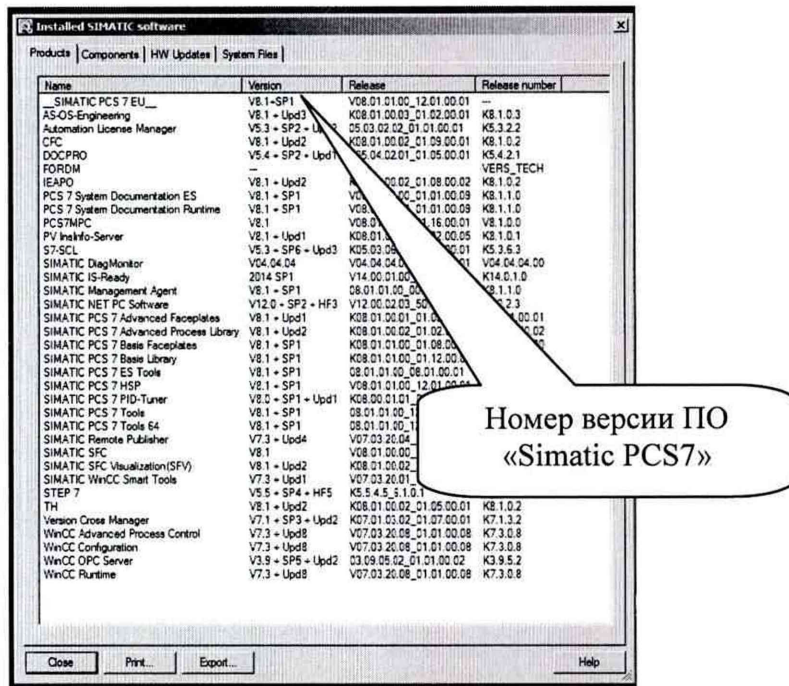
Installed SIMATIC software

Products | Components | HW Updates | System Files

| Name | Version | Release | Release number |
|---|---|---|---|
| __SIMATIC PCS 7 EU__ | V8.1+SP1 | V08.01.01.00_12.01.00.01 | --- |
| AS-OS-Engineering | V8.1 + Upd3 | K08.01.00.03_01.02.00.01 | K8.1.0.3 |
| Automation License Manager | V5.3 + SP2 + Upd2 | 05.03.02.02_01.01.00.01 | K5.3.2.2 |
| CFC | V8.1 + Upd2 | K08.01.00.02_01.09.00.01 | K8.1.0.2 |
| DOCPRO | V5.4 + SP2 + Upd1 | K05.04.02.01_01.05.00.01 | K5.4.2.1 |
| FORDM | --- | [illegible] | VERS_TECH |
| IEAPO | V8.1 + Upd2 | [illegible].00.02_01.08.00.02 | K8.1.0.2 |
| PCS 7 System Documentation ES | V8.1 + SP1 | V0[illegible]_01.01.00.09 | K8.1.1.0 |
| PCS 7 System Documentation Runtime | V8.1 + SP1 | V08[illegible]_01.01.00.09 | K8.1.1.0 |
| PCS7MPC | V8.1 | V08.0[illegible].16.00.01 | V8.1.0.0 |
| PV Inst.Info-Server | V8.1 + Upd1 | K08.01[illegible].00.05 | K8.1.0.1 |
| S7-SCL | V5.3 + SP6 + Upd3 | K05.03.06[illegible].00.01 | K5.3.6.3 |
| SIMATIC DiagMonitor | V04.04.04 | V04.04.04.0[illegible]1 | V04.04.04.00 |
| SIMATIC IS-Ready | 2014 SP1 | V14.00.01.00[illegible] | K14.0.1.0 |
| SIMATIC Management Agent | V8.1 + SP1 | 08.01.01.00_00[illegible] | K8.1.1.0 |
| SIMATIC NET PC Software | V12.0 + SP2 + HF3 | V12.00.02.03_50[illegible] | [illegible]2.3 |
| SIMATIC PCS 7 Advanced Faceplates | V8.1 + Upd1 | K08.01.00.01_01.0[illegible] | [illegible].00.01 |
| SIMATIC PCS 7 Advanced Process Library | V8.1 + Upd2 | K08.01.00.02_01.02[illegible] | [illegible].02 |
| SIMATIC PCS 7 Basis Faceplates | V8.1 + SP1 | K08.01.01.00_01.08.00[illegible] | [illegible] |
| SIMATIC PCS 7 Basis Library | V8.1 + SP1 | K08.01.01.00_01.12.00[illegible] | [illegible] |
| SIMATIC PCS 7 ES Tools | V8.1 + SP1 | 08.01.01.00_08.01.00.01 | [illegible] |
| SIMATIC PCS 7 HSP | V8.1 + SP1 | V08.01.01.00_12.01.00.01 | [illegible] |
| SIMATIC PCS 7 PID-Tuner | V8.0 + SP1 + Upd1 | K08.00.01.01_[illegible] | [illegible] |
| SIMATIC PCS 7 Tools | V8.1 + SP1 | 08.01.01.00_1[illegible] | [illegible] |
| SIMATIC PCS 7 Tools 64 | V8.1 + SP1 | 08.01.01.00_1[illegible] | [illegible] |
| SIMATIC Remote Publisher | V7.3 + Upd4 | V07.03.20.04_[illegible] | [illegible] |
| SIMATIC SFC | V8.1 | V08.01.00.00_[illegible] | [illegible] |
| SIMATIC SFC Visualization(SFV) | V8.1 + Upd2 | K08.01.00.02_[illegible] | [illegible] |
| SIMATIC WinCC Smart Tools | V7.3 + Upd1 | V07.03.20.01_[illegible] | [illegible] |
| STEP 7 | V5.5 + SP4 + HF5 | K5.5.4.5_5.1.0.1 | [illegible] |
| TH | V8.1 + Upd2 | K08.01.00.02_01.05.00.01 | K8.1.0.2 |
| Version Cross Manager | V7.1 + SP3 + Upd2 | K07.01.03.02_01.07.00.01 | K7.1.3.2 |
| WinCC Advanced Process Control | V7.3 + Upd8 | V07.03.20.08_01.01.00.08 | K7.3.0.8 |
| WinCC Configuration | V7.3 + Upd8 | V07.03.20.08_01.01.00.08 | K7.3.0.8 |
| WinCC OPC Server | V3.9 + SP5 + Upd2 | 03.09.05.02_01.01.00.02 | K3.9.5.2 |
| WinCC Runtime | V7.3 + Upd8 | V07.03.20.08_01.01.00.08 | K7.3.0.8 |

Номер версии ПО «Simatic PCS7»

Close | Print... | Export... | Help